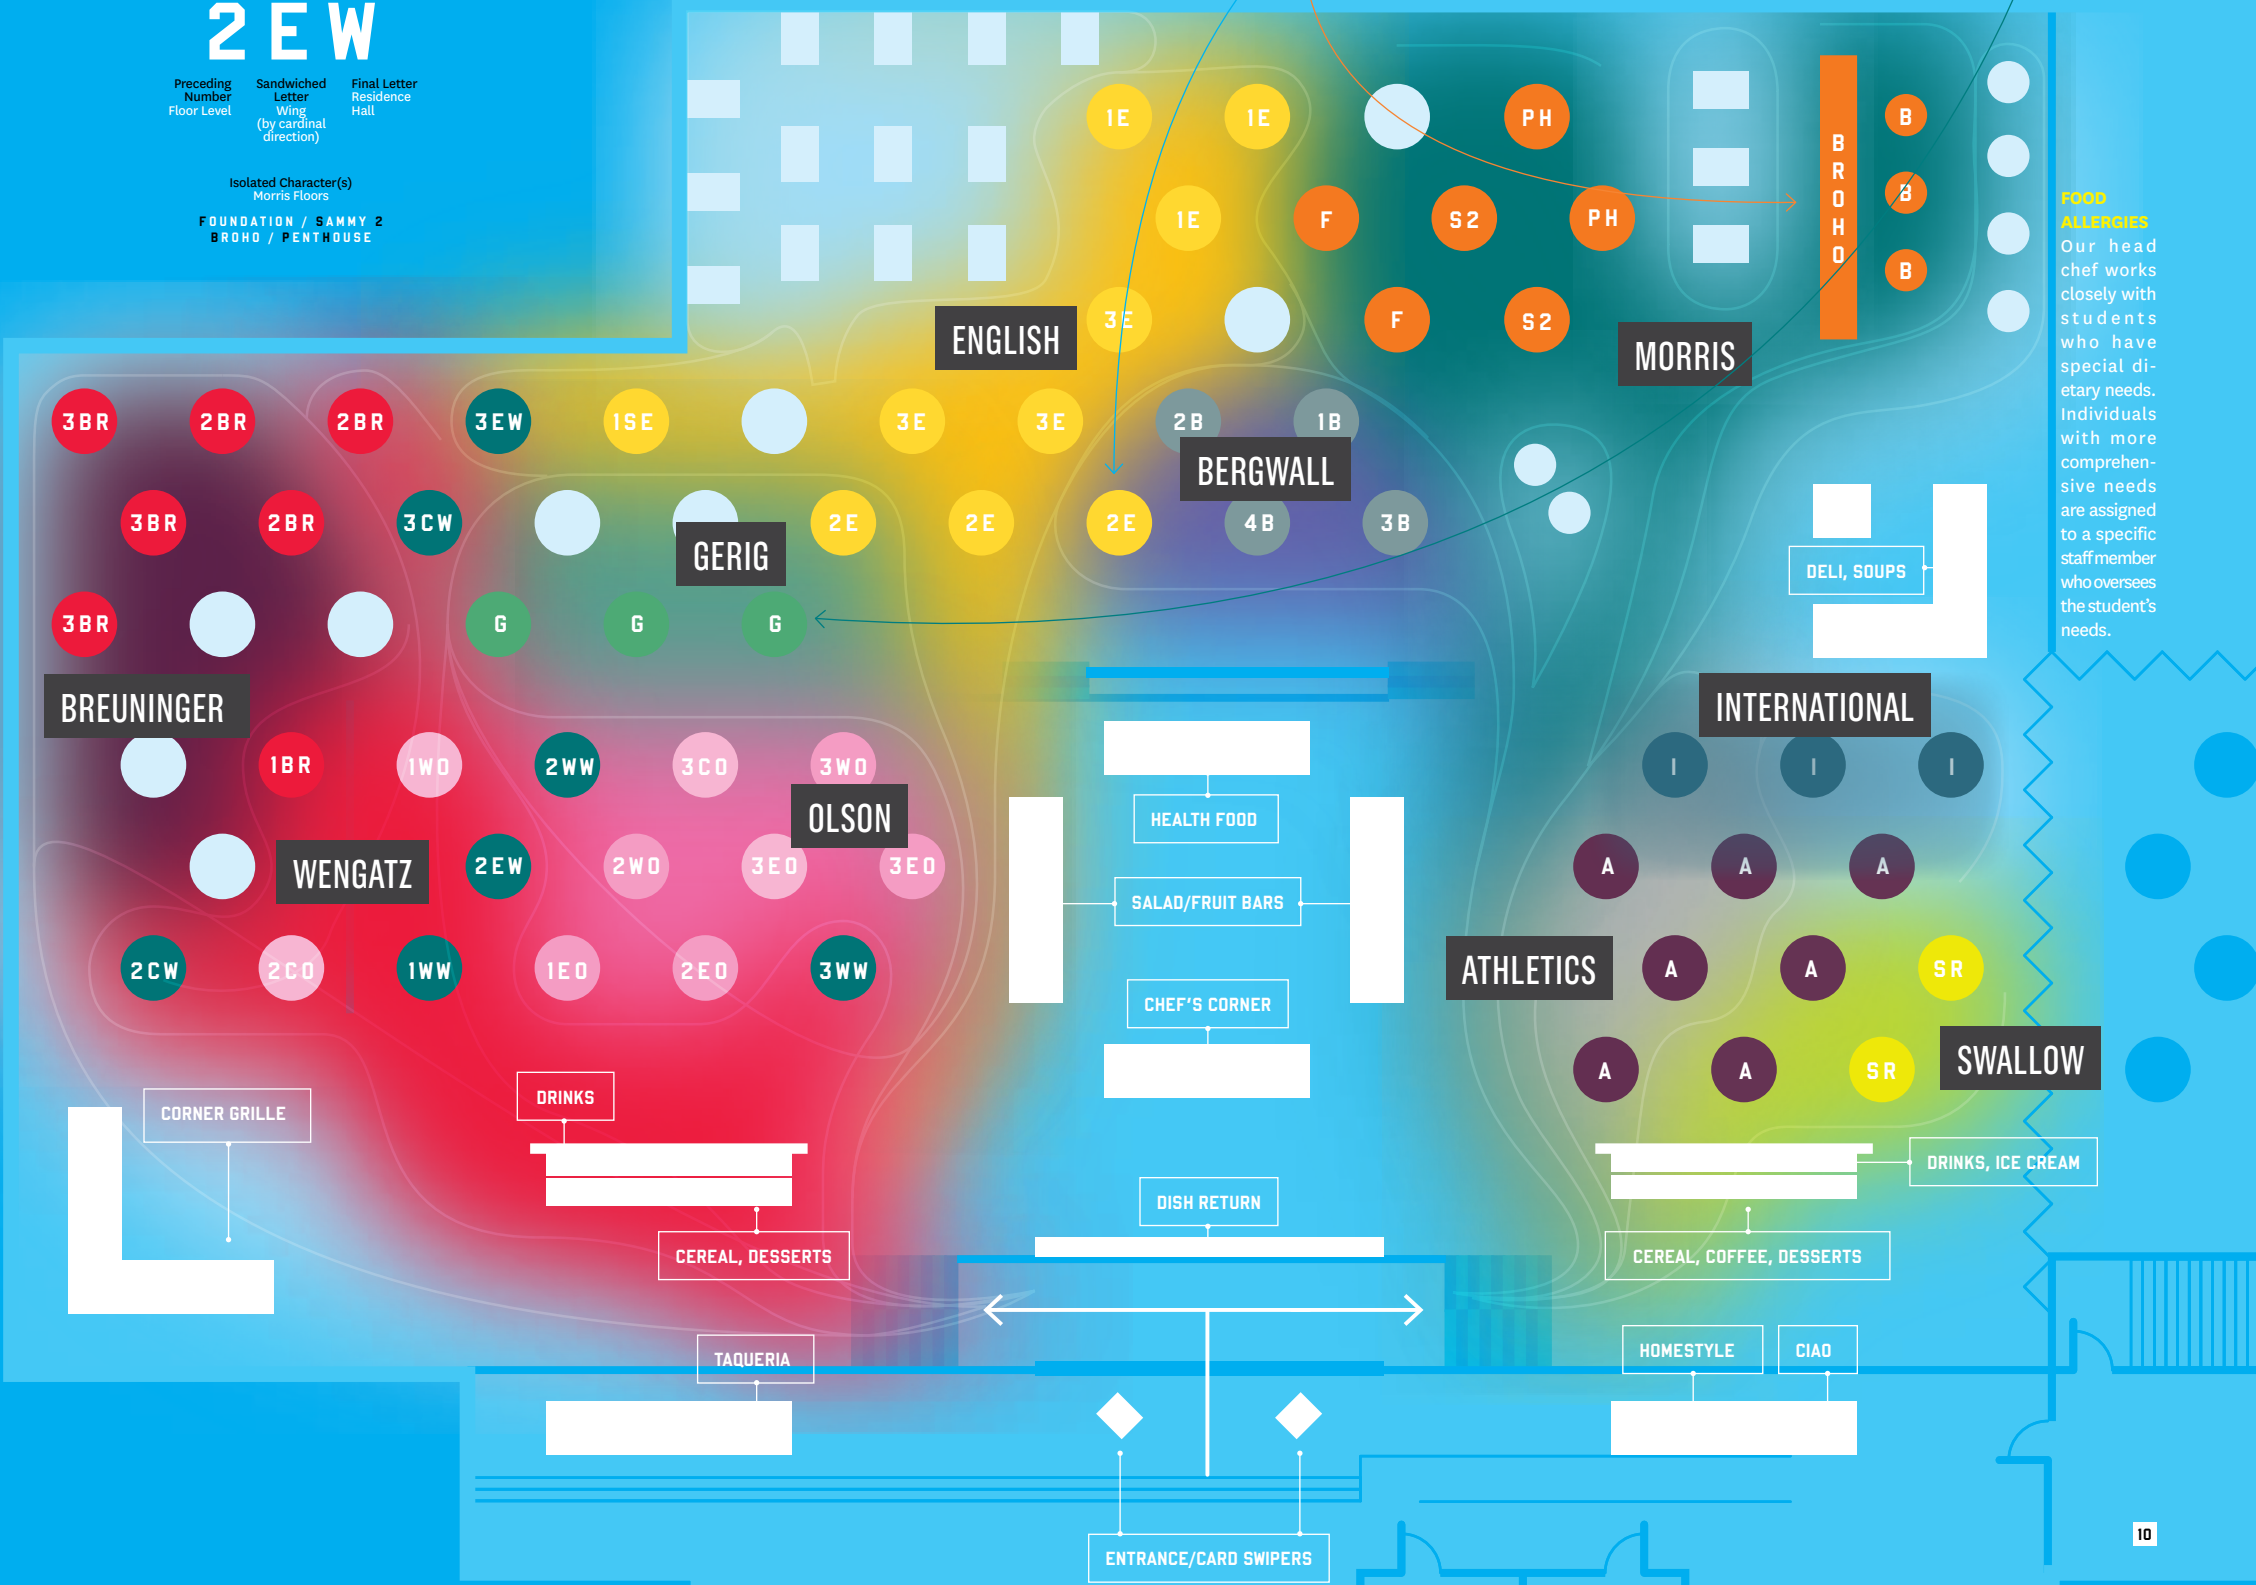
2 E W

Preceding Number Floor Level

Sandwiched Letter Wing (by cardinal direction)

Final Letter Residence Hall

Isolated Character(s) Morris Floors

FOUNDATION / SAMMY 2
BROHO / PENTHOUSE

1E 1E PH
1E F S2 PH
3E F S2
ENGLISH
MORRIS
BROHO
B B B

FOOD ALLERGIES
Our head chef works closely with students who have special dietary needs. Individuals with more comprehensive needs are assigned to a specific staff member who oversees the student's needs.

3BR 2BR 2BR 3EW 1SE 3E 3E 2B 1B
BERGWALL
3BR 2BR 3CW 2E 2E 2E 4B 3B
GERIG
3BR G G G
DELI, SOUPS
BREUNINGER
INTERNATIONAL
1BR 1WO 2WW 3CO 3WO
OLSON
I I I
WENGATZ 2EW 2WO 3EO 3EO
HEALTH FOOD
A A A
SALAD/FRUIT BARS
2CW 2CO 1WW 1EO 2EO 3WW
ATHLETICS A A SR
CHEF'S CORNER
A A SR
SWALLOW
CORNER GRILLE
DRINKS
DRINKS, ICE CREAM
DISH RETURN
CEREAL, DESSERTS
CEREAL, COFFEE, DESSERTS
TAQUERIA
HOMESTYLE
CIAO
ENTRANCE/CARD SWIPERS
10